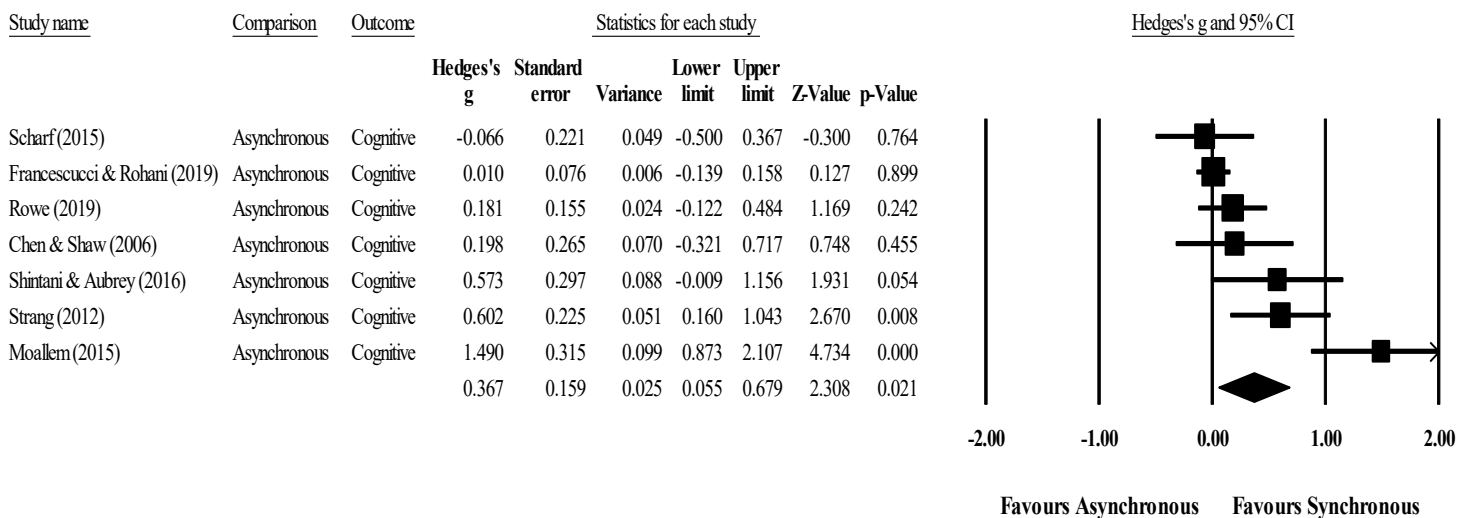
| Study name | Comparison | Outcome | Hedges's g | Standard error | Variance | Lower limit | Upper limit | Z-Value | p-Value |
|---|---|---|---|---|---|---|---|---|---|
| Scharf (2015) | Asynchronous | Cognitive | -0.066 | 0.221 | 0.049 | -0.500 | 0.367 | -0.300 | 0.764 |
| Francescucci & Rohani (2019) | Asynchronous | Cognitive | 0.010 | 0.076 | 0.006 | -0.139 | 0.158 | 0.127 | 0.899 |
| Rowe (2019) | Asynchronous | Cognitive | 0.181 | 0.155 | 0.024 | -0.122 | 0.484 | 1.169 | 0.242 |
| Chen & Shaw (2006) | Asynchronous | Cognitive | 0.198 | 0.265 | 0.070 | -0.321 | 0.717 | 0.748 | 0.455 |
| Shintani & Aubrey (2016) | Asynchronous | Cognitive | 0.573 | 0.297 | 0.088 | -0.009 | 1.156 | 1.931 | 0.054 |
| Strang (2012) | Asynchronous | Cognitive | 0.602 | 0.225 | 0.051 | 0.160 | 1.043 | 2.670 | 0.008 |
| Moallem (2015) | Asynchronous | Cognitive | 1.490 | 0.315 | 0.099 | 0.873 | 2.107 | 4.734 | 0.000 |
| | | | 0.367 | 0.159 | 0.025 | 0.055 | 0.679 | 2.308 | 0.021 |

Statistics for each study

Hedges's g and 95% CI

-2.00 -1.00 0.00 1.00 2.00

Favours Asynchronous Favours Synchronous